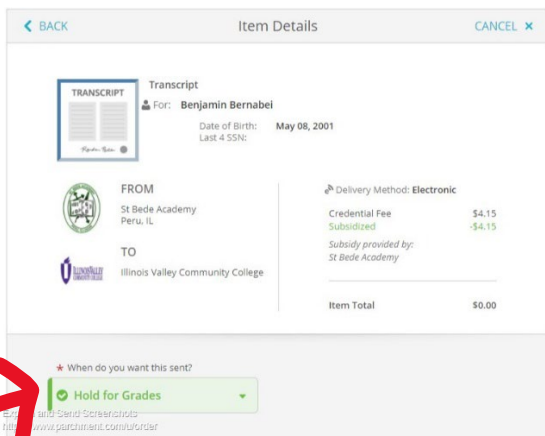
< BACK

Item Details

CANCEL ×

TRANSCRIPT

Transcript

For: Benjamin Bernabei

Date of Birth: May 08, 2001
Last 4 SSN:

FROM

St Bede Academy
Peru, IL

TO

Illinois Valley Community College

Delivery Method: Electronic

Credential Fee $4.15
Subsidized -$4.15

Subsidy provided by:
St Bede Academy

Item Total $0.00

* When do you want this sent?

Hold for Grades

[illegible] and Send Screenshots
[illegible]www.parchment.com/u/order